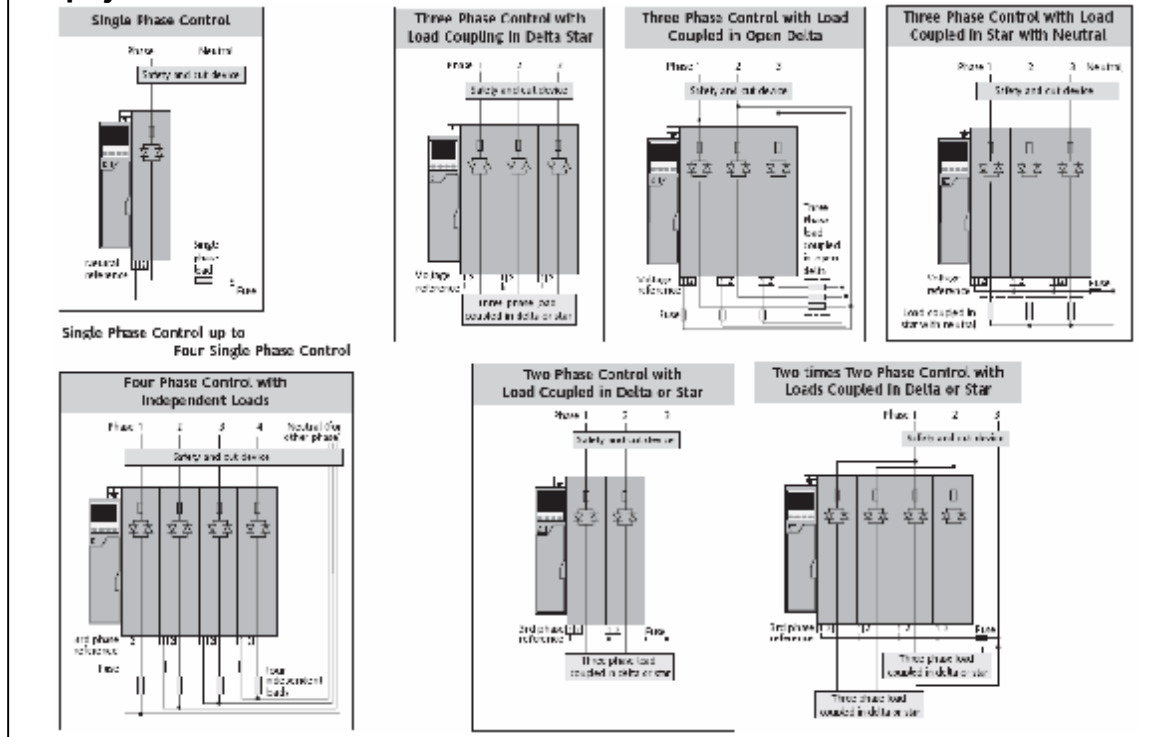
Single Phase Control

Phase Neutral

Safety and cut device

neutral reference

Single phase load

Fuse

Single Phase Control up to Four Single Phase Control

Three Phase Control with Load Coupling in Delta Star

Phase 1 2 3

Safety and cut device

Voltage reference

Three phase load coupled in delta or star

Three Phase Control with Load Coupled in Open Delta

Phase 1 2 3

Safety and cut device

Three phase load coupled in open delta

Voltage reference

Fuse

Three Phase Control with Load Coupled in Star with Neutral

Phase 1 2 3 Neutral

Safety and cut device

Voltage reference

Fuse

Load coupled in star with neutral

Four Phase Control with Independent Loads

Phase 1 2 3 4

Neutral (or other phase)

Safety and cut device

3rd phase reference

Fuse

four independent loads

Two Phase Control with Load Coupled in Delta or Star

Phase 1 2 3

Safety and cut device

3rd phase reference

Fuse

Three phase load coupled in delta or star

Two times Two Phase Control with Loads Coupled in Delta or Star

Phase 1 2 3

Safety and cut device

3rd phase reference

Fuse

Three phase load coupled in delta or star

Three phase load coupled in delta or star